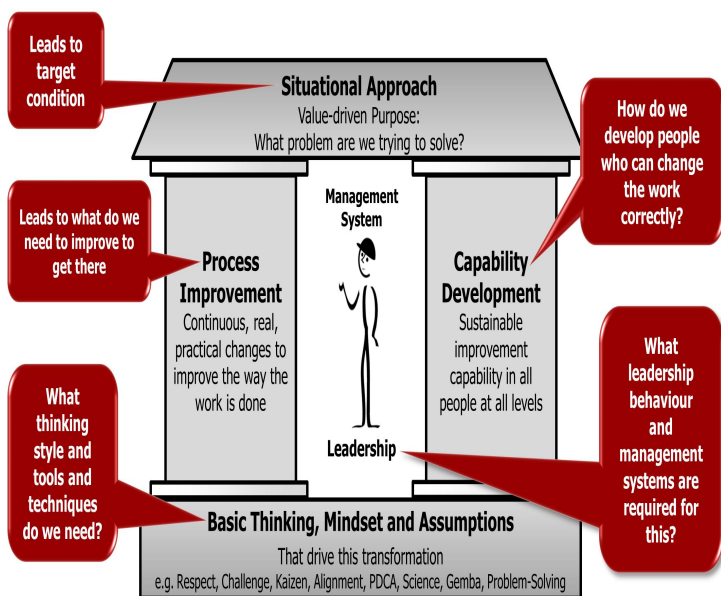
Leads to target condition

Situational Approach
Value-driven Purpose:
What problem are we trying to solve?

How do we develop people who can change the work correctly?

Leads to what do we need to improve to get there

Process Improvement
Continuous, real, practical changes to improve the way the work is done

Management System

Capability Development
Sustainable improvement capability in all people at all levels

What leadership behaviour and management systems are required for this?

What thinking style and tools and techniques do we need?

Leadership

Basic Thinking, Mindset and Assumptions
That drive this transformation
e.g. Respect, Challenge, Kaizen, Alignment, PDCA, Science, Gemba, Problem-Solving